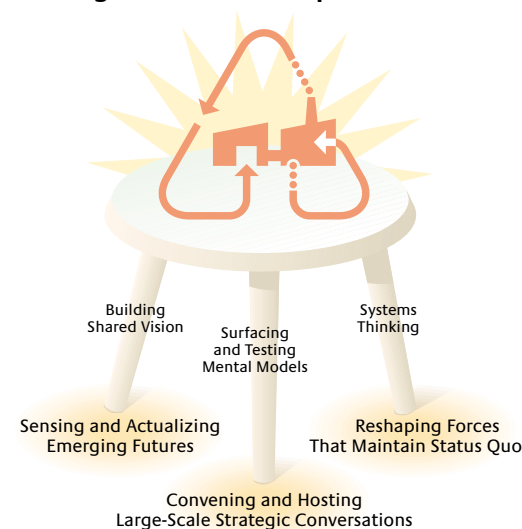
Building Shared Vision

Surfacing and Testing Mental Models

Systems Thinking

Sensing and Actualizing Emerging Futures

Reshaping Forces That Maintain Status Quo

Convening and Hosting Large-Scale Strategic Conversations